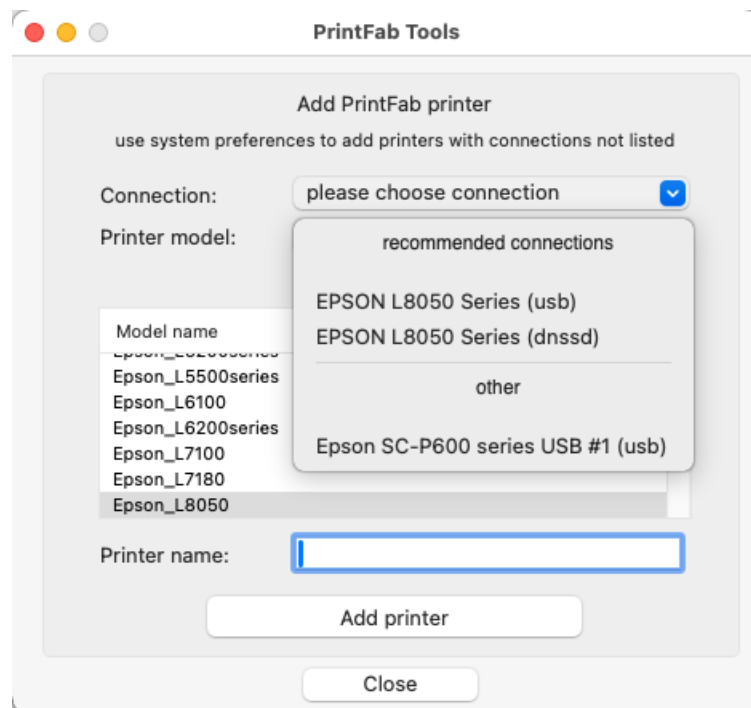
PrintFab Tools

Add PrintFab printer

use system preferences to add printers with connections not listed

Connection: please choose connection

Printer model:

recommended connections

EPSON L8050 Series (usb)

EPSON L8050 Series (dnssd)

other

Epson SC-P600 series USB #1 (usb)

Model name

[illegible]

Epson_L5500series

Epson_L6100

Epson_L6200series

Epson_L7100

Epson_L7180

Epson_L8050

Printer name:

Add printer

Close